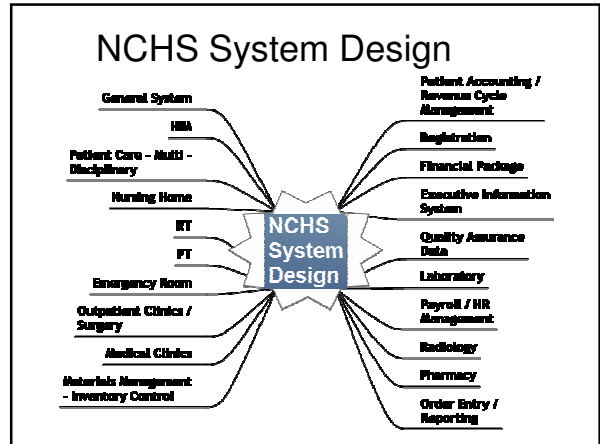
NCHS System Design

General System

HIM

Patient Care - Multi - Disciplinary

Nursing Home

RT

PT

Emergency Room

Outpatient Clinics / Surgery

Medical Clinics

Materials Management - Inventory Control

NCHS System Design

Patient Accounting / Revenue Cycle Management

Registration

Financial Package

Executive Information System

Quality Assurance Data

Laboratory

Payroll / HR Management

Radiology

Pharmacy

Order Entry / Reporting